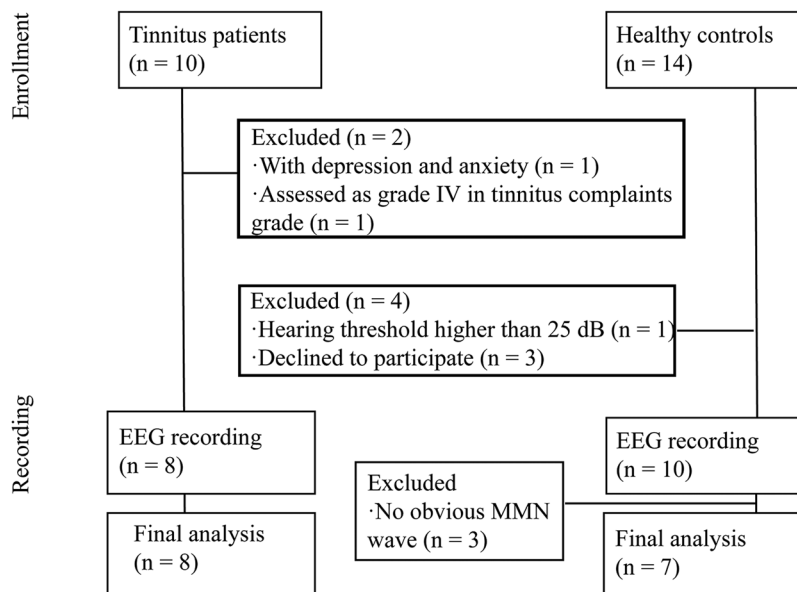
Enrollment

Tinnitus patients
(n = 10)

Healthy controls
(n = 14)

Excluded (n = 2)
·With depression and anxiety (n = 1)
·Assessed as grade IV in tinnitus complaints grade (n = 1)

Excluded (n = 4)
·Hearing threshold higher than 25 dB (n = 1)
·Declined to participate (n = 3)

Recording

EEG recording
(n = 8)

EEG recording
(n = 10)

Excluded
·No obvious MMN wave (n = 3)

Final analysis
(n = 8)

Final analysis
(n = 7)